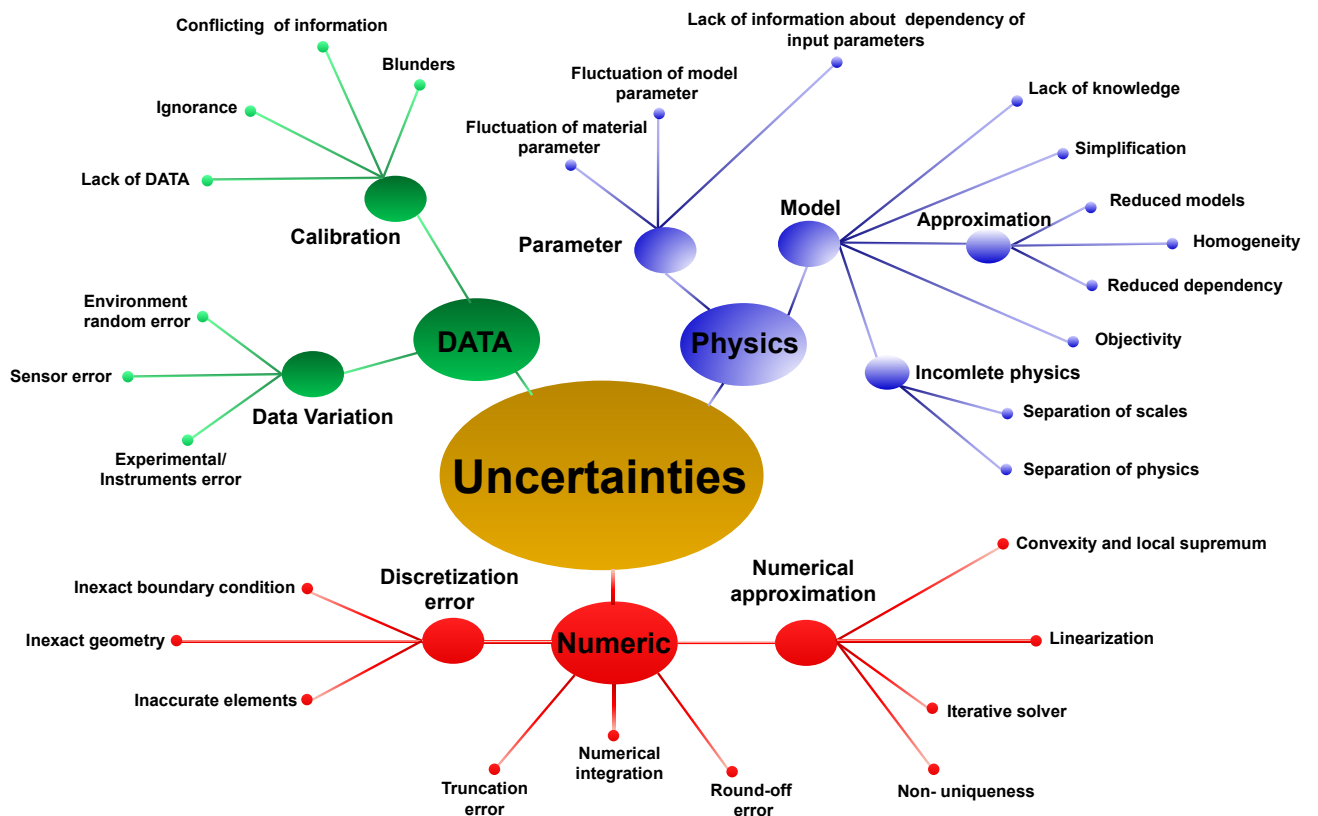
Uncertainties

DATA

Calibration

Conflicting of information

Blunders

Ignorance

Lack of DATA

Data Variation

Environment random error

Sensor error

Experimental/ Instruments error

Physics

Parameter

Fluctuation of material parameter

Fluctuation of model parameter

Lack of information about dependency of input parameters

Model

Lack of knowledge

Simplification

Approximation

Reduced models

Homogeneity

Reduced dependency

Objectivity

Incomlete physics

Separation of scales

Separation of physics

Numeric

Discretization error

Inexact boundary condition

Inexact geometry

Inaccurate elements

Numerical approximation

Convexity and local supremum

Linearization

Iterative solver

Non- uniqueness

Truncation error

Numerical integration

Round-off error